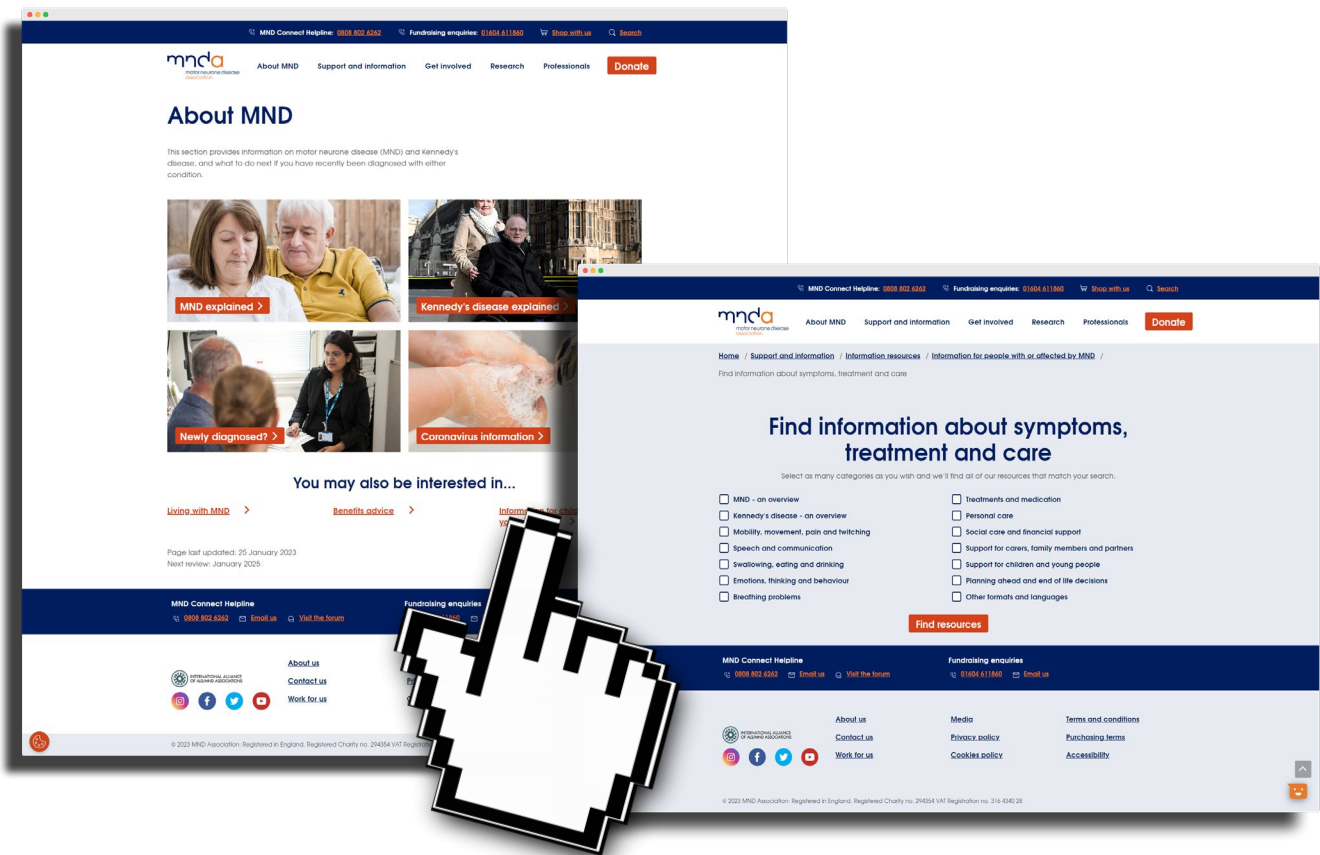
MND Connect Helpline: 0808 802 6262 Fundraising enquiries: 01604 611860 Shop with us Search

mnda motor neurone disease association

About MND Support and information Get involved Research Professionals Donate

About MND

This section provides information on motor neurone disease (MND) and Kennedy's disease, and what to do next if you have recently been diagnosed with either condition.

MND explained

Kennedy's disease explained

Newly diagnosed?

Coronavirus information

You may also be interested in...

Living with MND

Benefits advice

Inform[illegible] for chi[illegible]

Page last updated: 25 January 2023
Next review: January 2025

MND Connect Helpline
0808 802 6262 Email us Visit the forum

Fundraising enquiries

INTERNATIONAL ALLIANCE OF ALS/MND ASSOCIATIONS

About us
Contact us
Work for us

© 2023 MND Association. Registered in England. Registered Charity no. 294354 VAT Registr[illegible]

MND Connect Helpline: 0808 802 6262 Fundraising enquiries: 01604 611860 Shop with us Search

mnda motor neurone disease association

About MND Support and information Get involved Research Professionals Donate

Home / Support and information / Information resources / Information for people with or affected by MND / Find information about symptoms, treatment and care

Find information about symptoms, treatment and care

Select as many categories as you wish and we'll find all of our resources that match your search.

MND - an overview
Kennedy's disease - an overview
Mobility, movement, pain and twitching
Speech and communication
Swallowing, eating and drinking
Emotions, thinking and behaviour
Breathing problems

Treatments and medication
Personal care
Social care and financial support
Support for carers, family members and partners
Support for children and young people
Planning ahead and end of life decisions
Other formats and languages

Find resources

MND Connect Helpline
0808 802 6262 Email us Visit the forum

Fundraising enquiries
01604 611860 Email us

INTERNATIONAL ALLIANCE OF ALS/MND ASSOCIATIONS

About us
Contact us
Work for us

Media
Privacy policy
Cookies policy

Terms and conditions
Purchasing terms
Accessibility

© 2023 MND Association. Registered in England. Registered Charity no. 294354 VAT Registration no. 316 4340 28